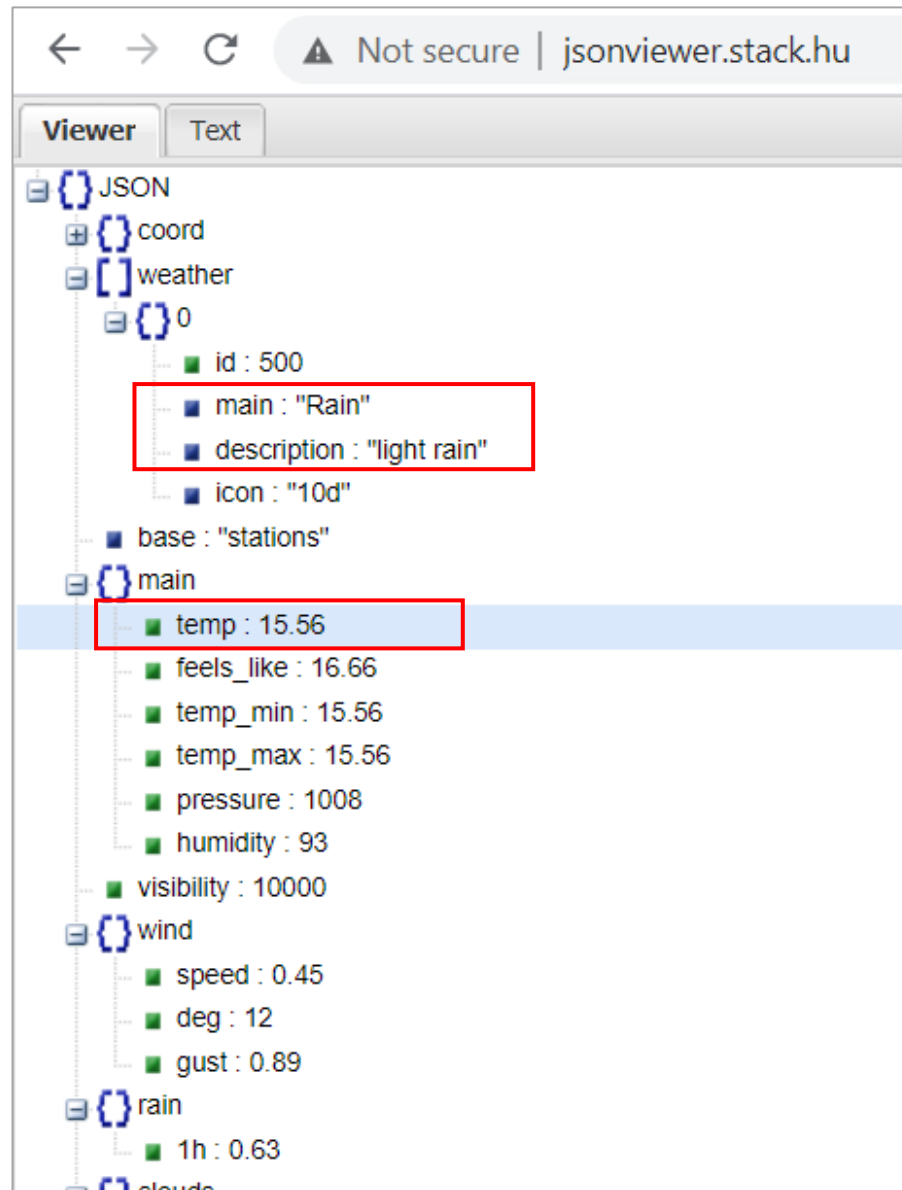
Not secure | jsonviewer.stack.hu

Viewer Text

{ } JSON
{ } coord
[ ] weather
{ } 0
id : 500
main : "Rain"
description : "light rain"
icon : "10d"
base : "stations"
{ } main
temp : 15.56
feels_like : 16.66
temp_min : 15.56
temp_max : 15.56
pressure : 1008
humidity : 93
visibility : 10000
{ } wind
speed : 0.45
deg : 12
gust : 0.89
{ } rain
1h : 0.63
{ } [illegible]